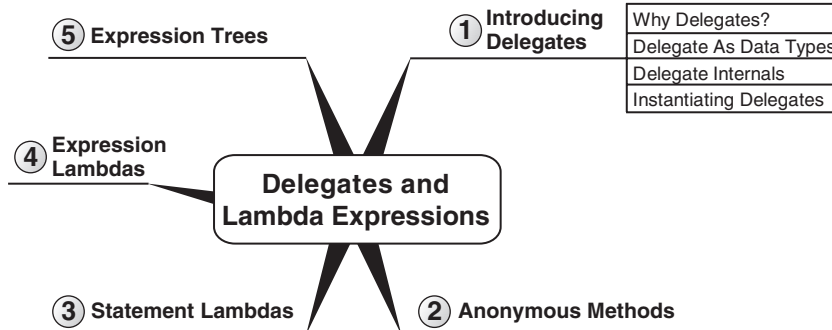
5 Expression Trees

1 Introducing Delegates

Why Delegates?
Delegate As Data Types
Delegate Internals
Instantiating Delegates

4 Expression Lambdas

Delegates and Lambda Expressions

3 Statement Lambdas

2 Anonymous Methods